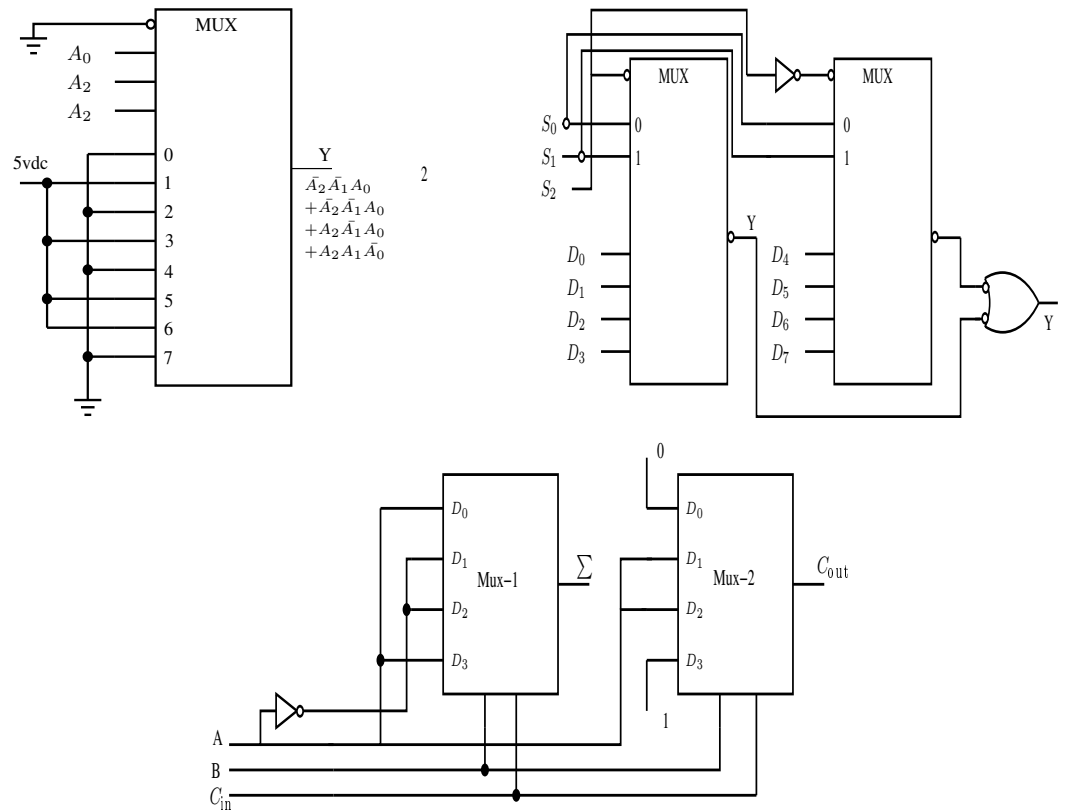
MUX
$A_0$
$A_2$
$A_2$
5vdc
0
1
2
3
4
5
6
7
Y
$\bar{A_2}\bar{A_1}A_0$
$+\bar{A_2}\bar{A_1}A_0$
$+A_2\bar{A_1}A_0$
$+A_2A_1\bar{A_0}$
2

MUX
MUX
$S_0$
$S_1$
$S_2$
0
1
0
1
Y
$D_0$
$D_1$
$D_2$
$D_3$
$D_4$
$D_5$
$D_6$
$D_7$
Y

0
$D_0$
$D_1$
$D_2$
$D_3$
Mux–1
$\sum$
$D_0$
$D_1$
$D_2$
$D_3$
Mux–2
$C_{out}$
1
A
B
$C_{in}$